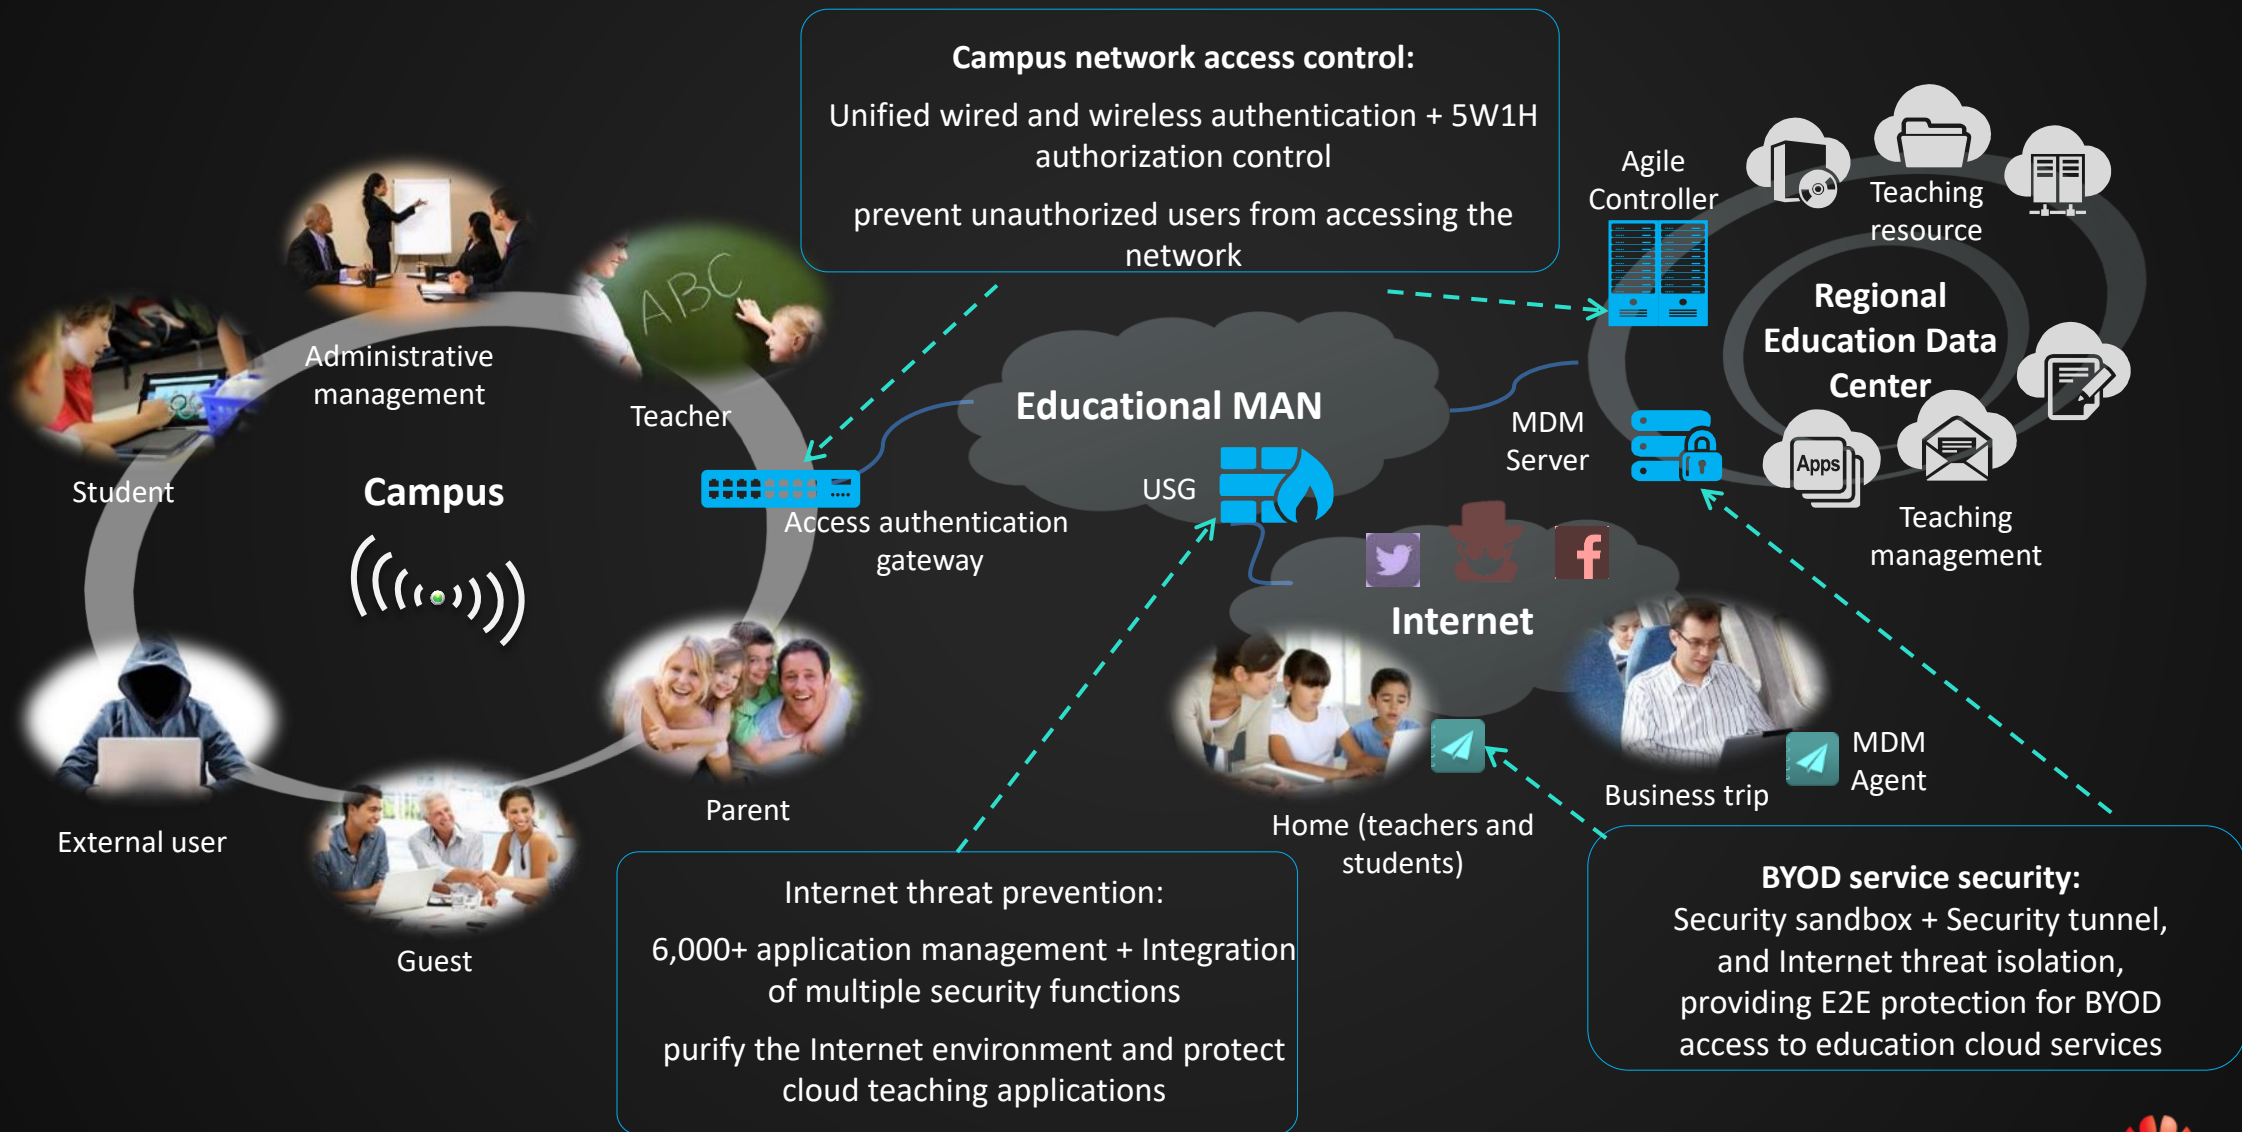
Campus network access control:

Unified wired and wireless authentication + 5W1H authorization control

prevent unauthorized users from accessing the network

Administrative management

Teacher

Student

Campus

External user

Guest

Parent

Access authentication gateway

Educational MAN

USG

Agile Controller

Teaching resource

Regional Education Data Center

MDM Server

Apps

Teaching management

Internet

Home (teachers and students)

Business trip

MDM Agent

Internet threat prevention:

6,000+ application management + Integration of multiple security functions

purify the Internet environment and protect cloud teaching applications

BYOD service security:
Security sandbox + Security tunnel, and Internet threat isolation, providing E2E protection for BYOD access to education cloud services